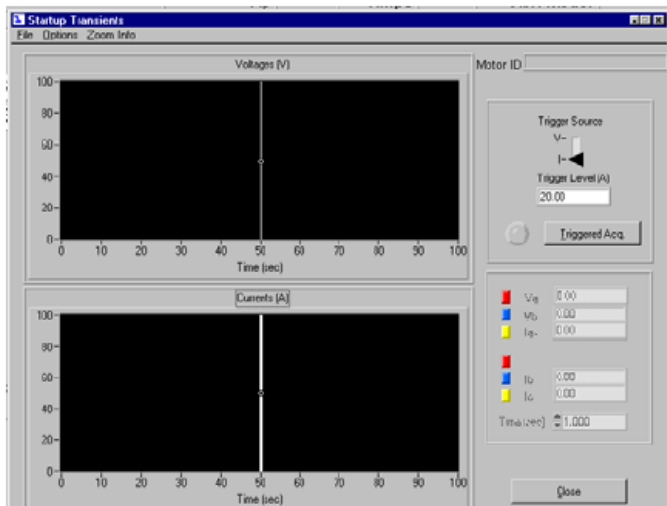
Startup Transients
File Options Zoom Info

Voltages (V)
100
80
60
40
20
0
0 10 20 30 40 50 60 70 80 90 100
Time (sec)

Currents (A)
100
80
60
40
20
0
0 10 20 30 40 50 60 70 80 90 100
Time (sec)

Motor ID

Trigger Source
V
I
Trigger Level (A)
20.00
Triggered Acq.

Va 0.00
Vb 0.00
Vc 0.00

Ib 0.00
Ic 0.00

Time (sec) 1.000

Close